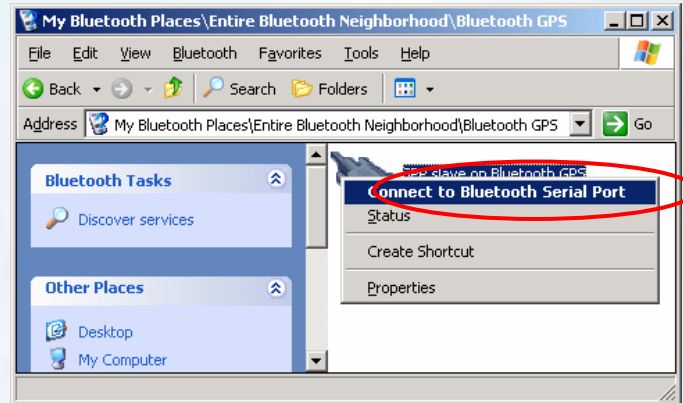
My Bluetooth Places\Entire Bluetooth Neighborhood\Bluetooth GPS

File Edit View Bluetooth Favorites Tools Help

Back Search Folders

Address My Bluetooth Places\Entire Bluetooth Neighborhood\Bluetooth GPS Go

Bluetooth Tasks

Discover services

Other Places

Desktop

My Computer

SPP slave on Bluetooth GPS

Connect to Bluetooth Serial Port

Status

Create Shortcut

Properties